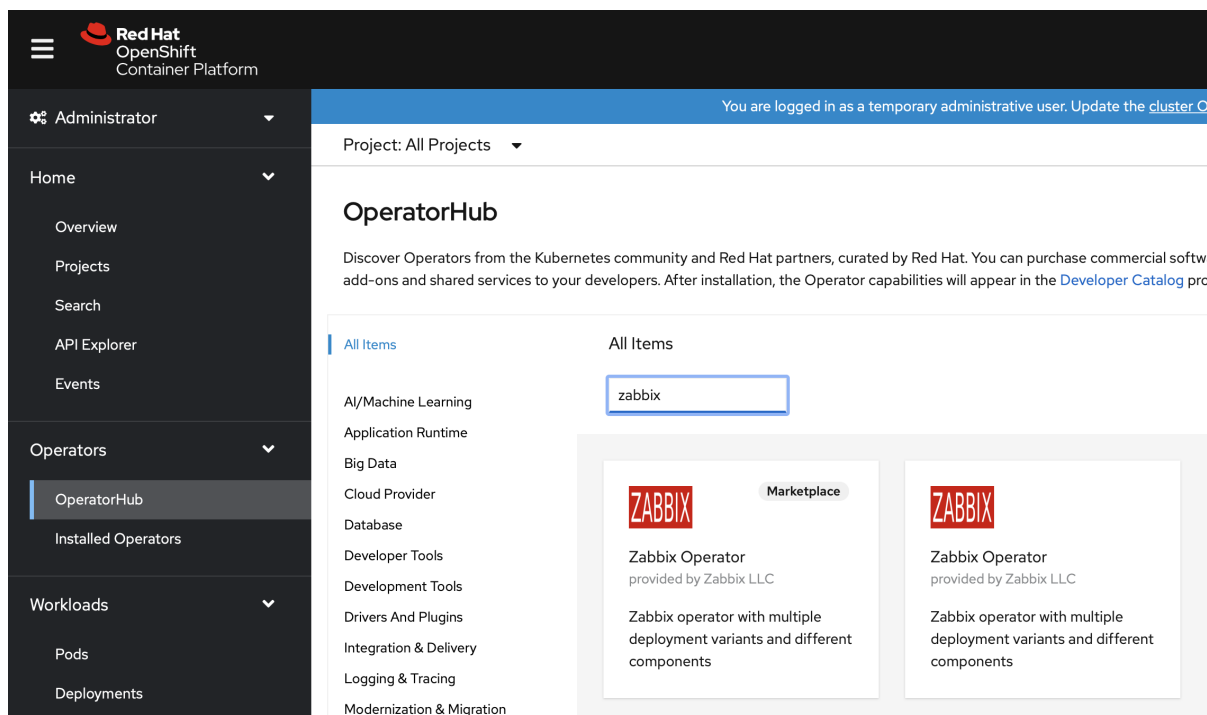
Red Hat
OpenShift
Container Platform

Administrator

Home
Overview
Projects
Search
API Explorer
Events

Operators
OperatorHub
Installed Operators

Workloads
Pods
Deployments

You are logged in as a temporary administrative user. Update the cluster O

Project: All Projects

OperatorHub

Discover Operators from the Kubernetes community and Red Hat partners, curated by Red Hat. You can purchase commercial softw add-ons and shared services to your developers. After installation, the Operator capabilities will appear in the Developer Catalog pro

All Items
AI/Machine Learning
Application Runtime
Big Data
Cloud Provider
Database
Developer Tools
Development Tools
Drivers And Plugins
Integration & Delivery
Logging & Tracing
Modernization & Migration

All Items

zabbix

ZABBIX
Marketplace
Zabbix Operator
provided by Zabbix LLC
Zabbix operator with multiple deployment variants and different components

ZABBIX
Zabbix Operator
provided by Zabbix LLC
Zabbix operator with multiple deployment variants and different components